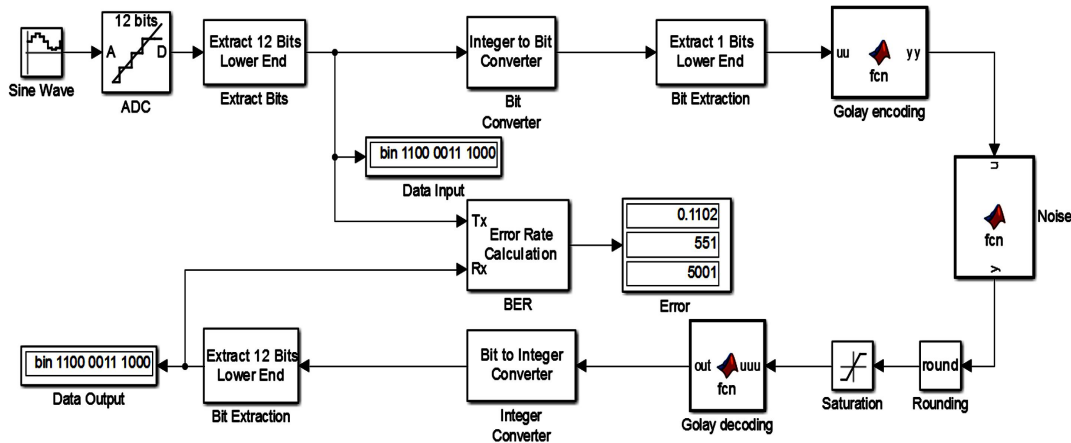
Sine Wave

12 bits
A
D
ADC

Extract 12 Bits Lower End
Extract Bits

Integer to Bit Converter
Bit Converter

Extract 1 Bits Lower End
Bit Extraction

uu
fcn
yy
Golay encoding

bin 1100 0011 1000
Data Input

u
fcn
y
Noise

Tx
Rx
Error Rate Calculation
BER

0.1102
551
5001
Error

bin 1100 0011 1000
Data Output

Extract 12 Bits Lower End
Bit Extraction

Bit to Integer Converter
Integer Converter

out
fcn
uuu
Golay decoding

Saturation

round
Rounding